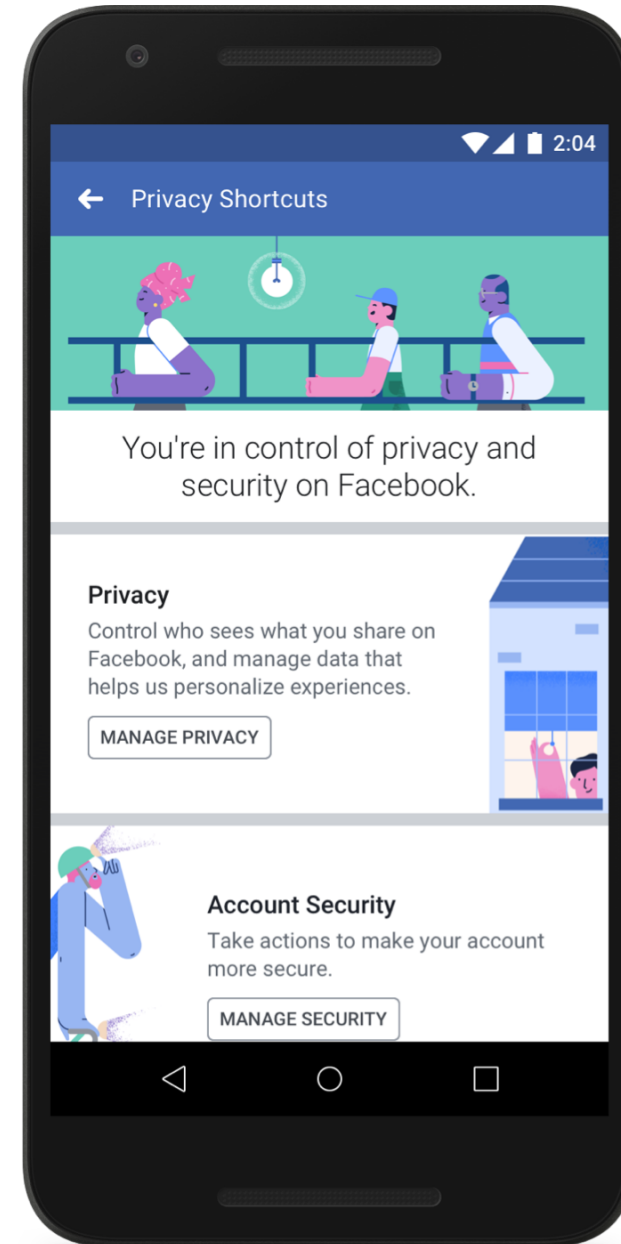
2:04

Privacy Shortcuts

You're in control of privacy and security on Facebook.

Privacy
Control who sees what you share on Facebook, and manage data that helps us personalize experiences.

MANAGE PRIVACY

Account Security
Take actions to make your account more secure.

MANAGE SECURITY